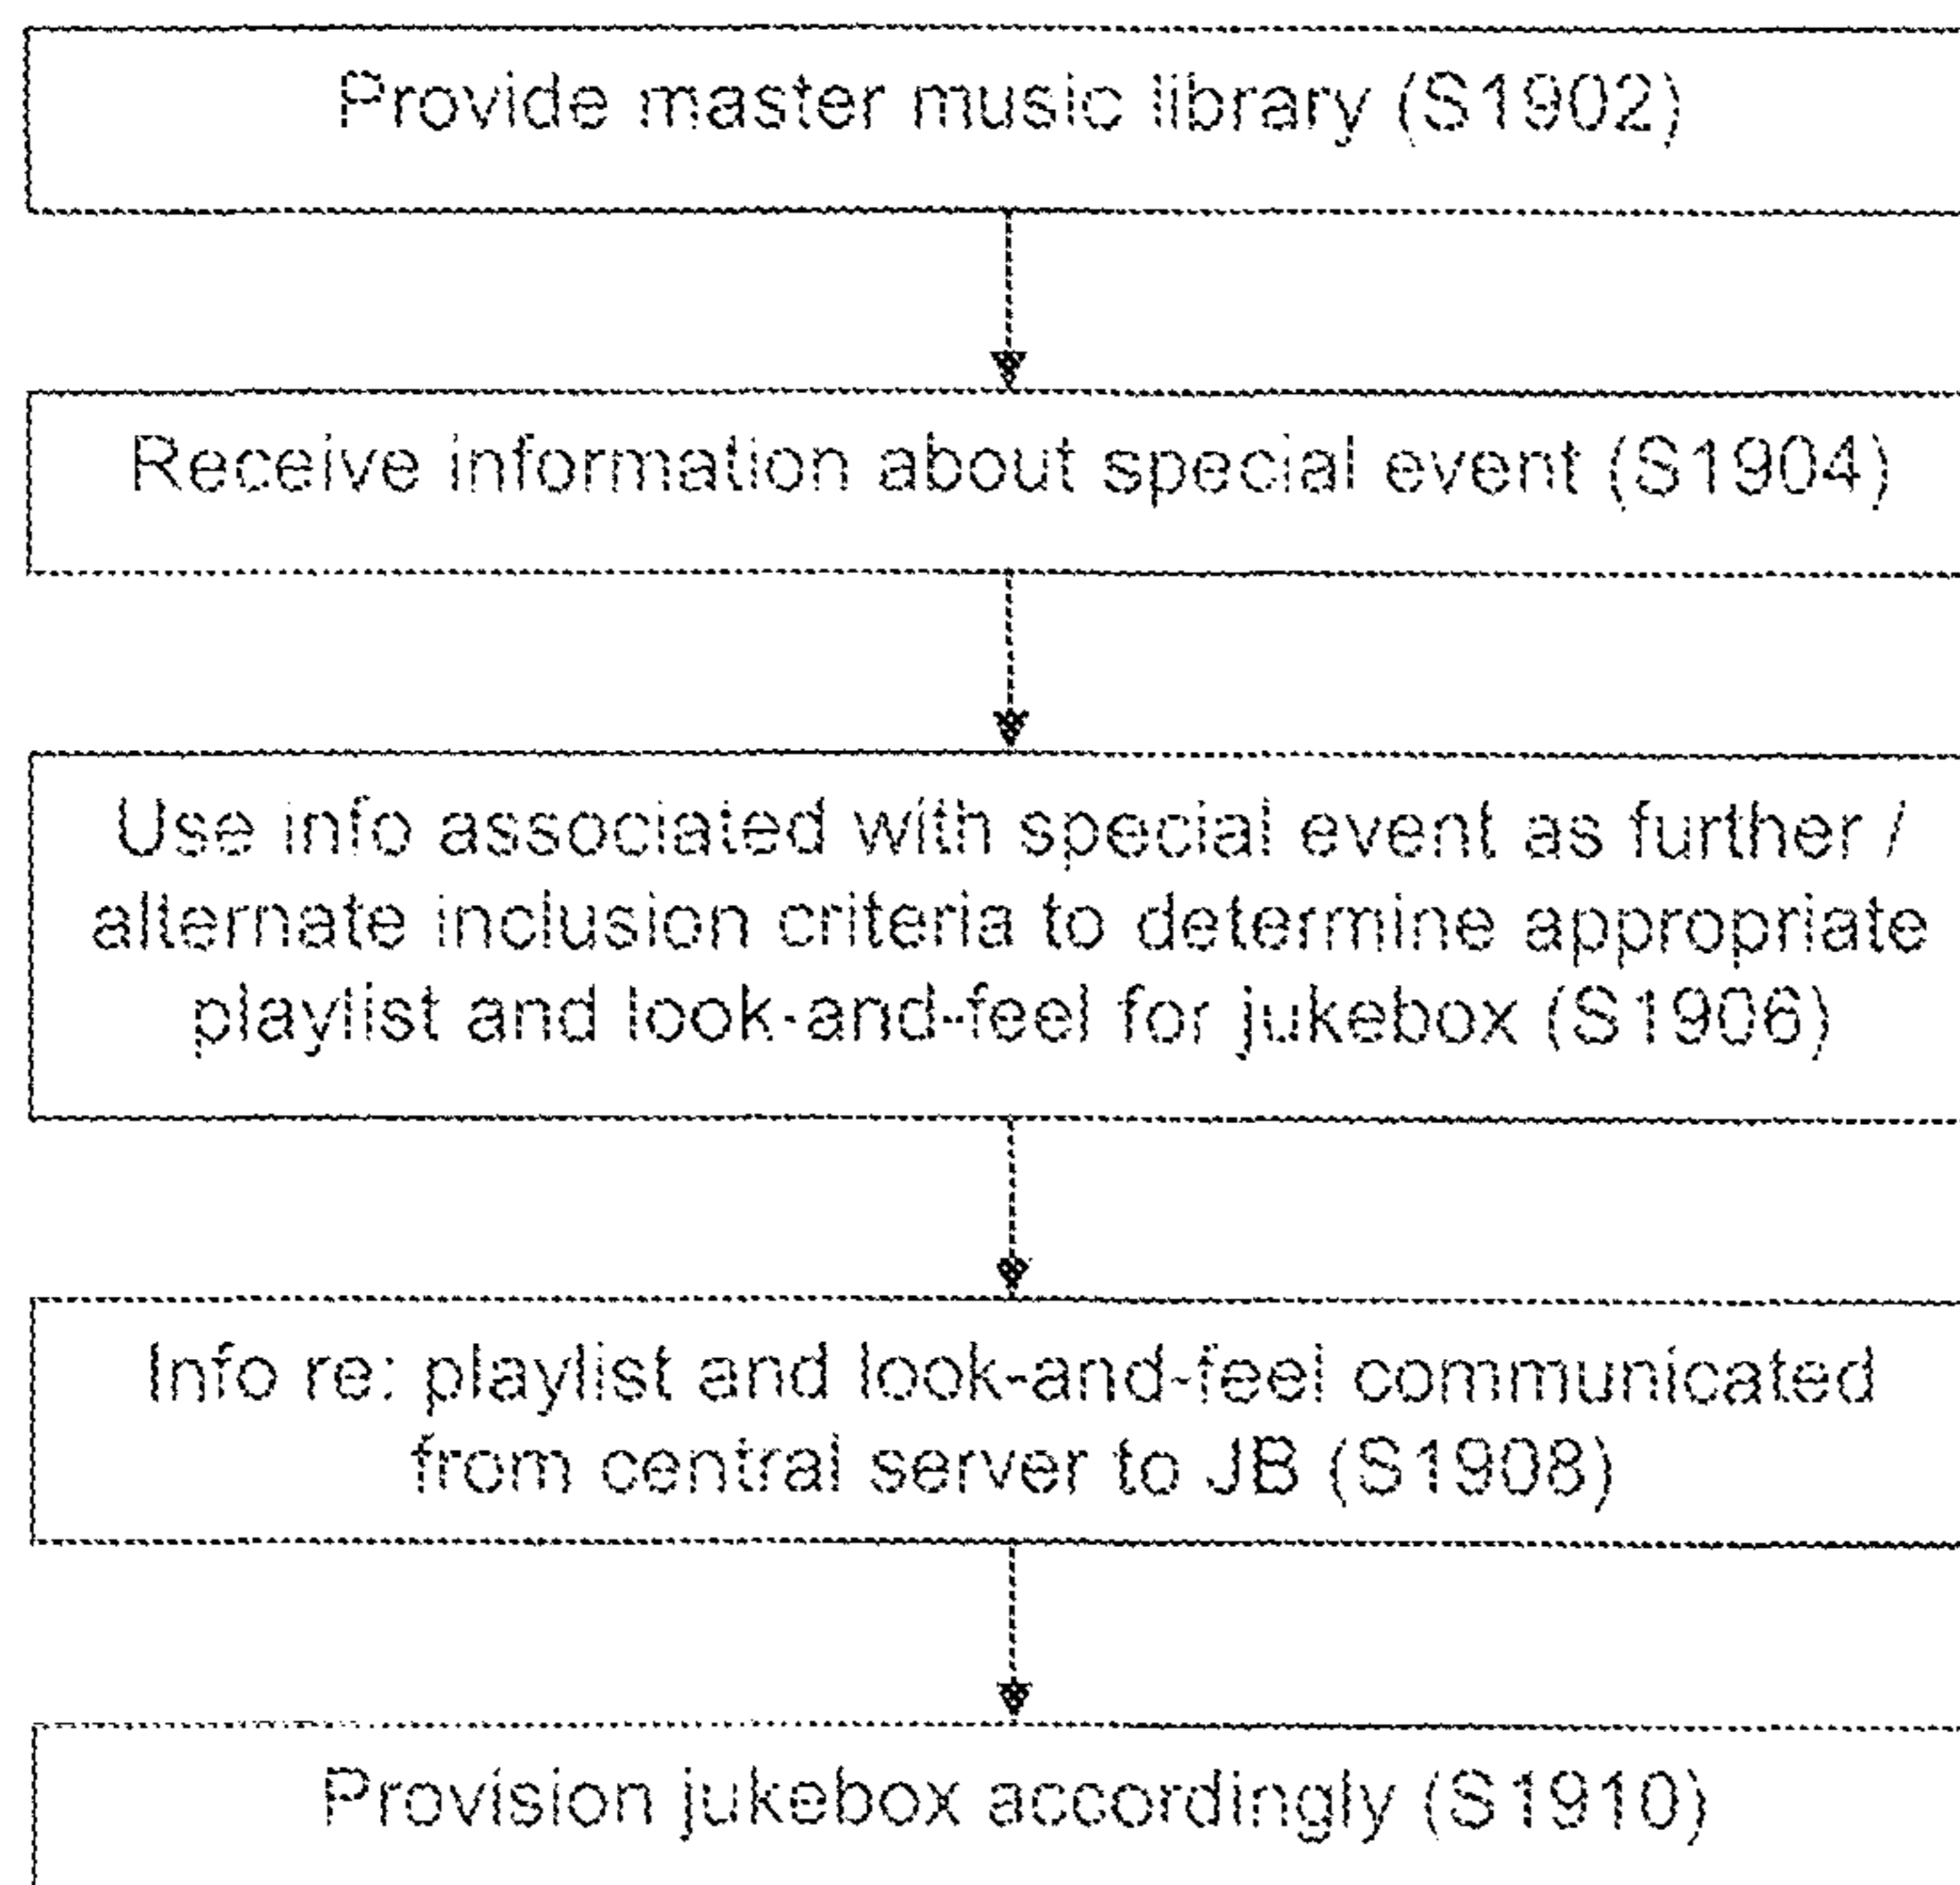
Provide master music library (S1902)

Receive information about special event (S1904)

Use info associated with special event as further / alternate inclusion criteria to determine appropriate playlist and look-and-feel for jukebox (S1906)

Info re: playlist and look-and-feel communicated from central server to JB (S1908)

Provision jukebox accordingly (S1910)